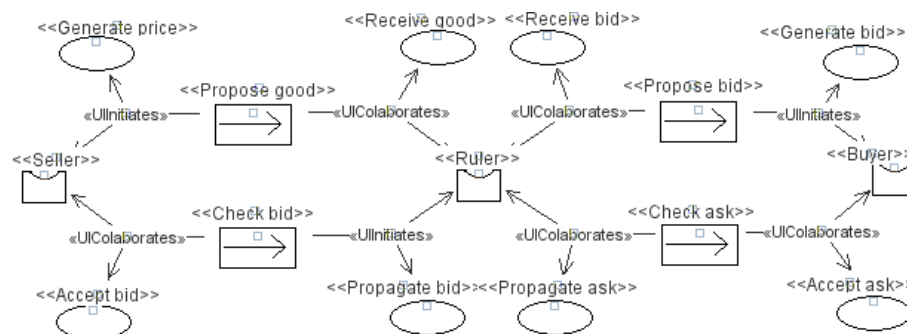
<<Generate price>>

<<Receive good>>

<<Receive bid>>

<<Generate bid>>

<<Propose good>>

<<Propose bid>>

«UIInitiates»

«UIColaborates»

«UIColaborates»

«UIInitiates»

<<Seller>>

<<Ruler>>

<<Buyer>>

<<Check bid>>

<<Check ask>>

«UIColaborates»

«UIInitiates»

«UIColaborates»

«UIColaborates»

<<Accept bid>>

<<Propagate bid>>

<<Propagate ask>>

<<Accept ask>>